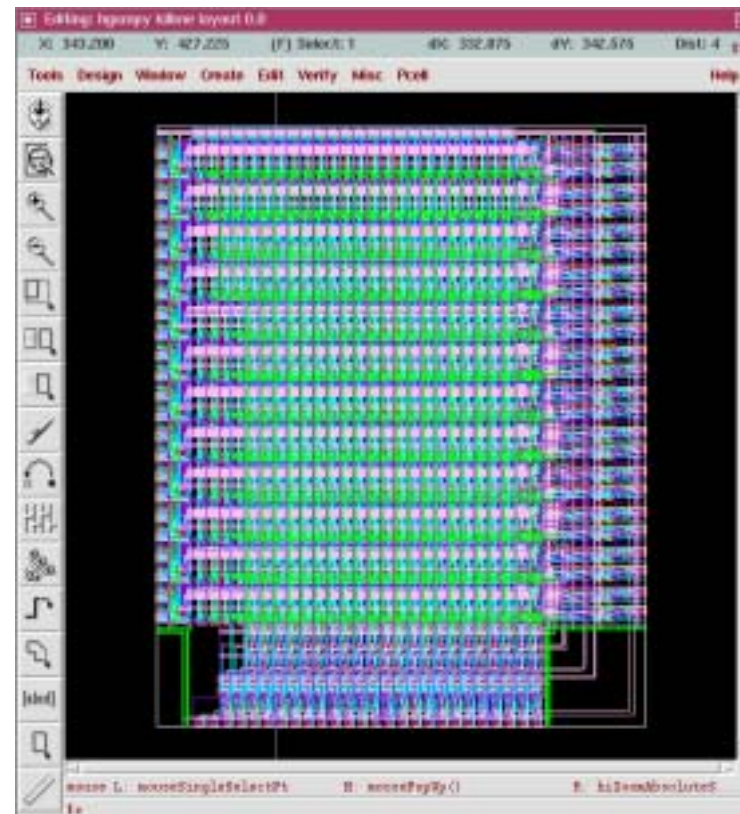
Editing: hgcopy Killme layout 0.0

X: 343.200 Y: 427.225 (F) Select: 1 dX: 332.875 dY: 342.575 Dist: 4

Tools Design Window Create Edit Verify Misc Pcell Help

[sted]

mouse L: mouseSingleSelectPt M: mousePopUp() R: hiZoomAbsoluteS

1&